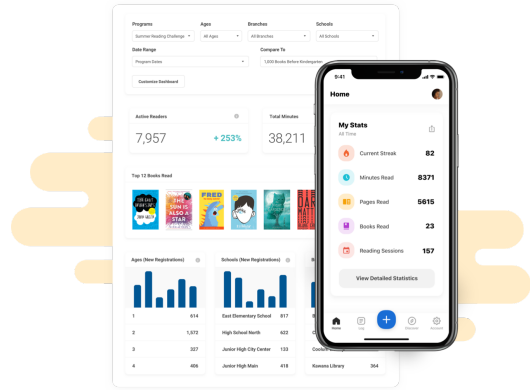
Programs
Summer Reading Challenge
Ages
All Ages
Branches
All Branches
Schools
All Schools
Date Range
Program Dates
Compare To
1,000 Books Before Kindergarten

Customize Dashboard

Active Readers
7,957
+ 253%

Total Minutes
38,211

Top 12 Books Read

Ages (New Registrations)
| | |
|---|---|
| 1 | 614 |
| 2 | 1,572 |
| 3 | 327 |
| 4 | 406 |

Schools (New Registrations)
| | |
|---|---|
| East Elementary School | 817 |
| High School North | 622 |
| Junior High City Center | 133 |
| Junior High Main | 418 |

Coolidge Library
Kowens Library 364

9:41
Home
My Stats
All Time
Current Streak 82
Minutes Read 8371
Pages Read 5615
Books Read 23
Reading Sessions 157
View Detailed Statistics
Home Log Discover Account